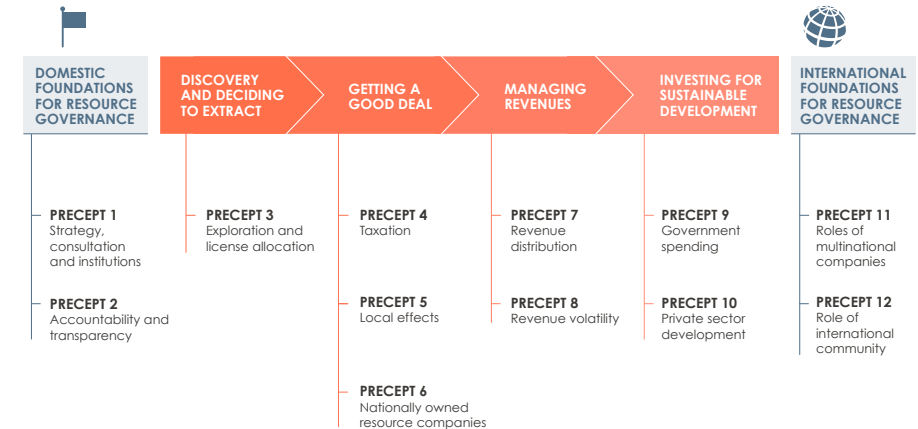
DOMESTIC FOUNDATIONS FOR RESOURCE GOVERNANCE

DISCOVERY AND DECIDING TO EXTRACT

GETTING A GOOD DEAL

MANAGING REVENUES

INVESTING FOR SUSTAINABLE DEVELOPMENT

INTERNATIONAL FOUNDATIONS FOR RESOURCE GOVERNANCE

PRECEPT 1
Strategy, consultation and institutions

PRECEPT 2
Accountability and transparency

PRECEPT 3
Exploration and license allocation

PRECEPT 4
Taxation

PRECEPT 5
Local effects

PRECEPT 6
Nationally owned resource companies

PRECEPT 7
Revenue distribution

PRECEPT 8
Revenue volatility

PRECEPT 9
Government spending

PRECEPT 10
Private sector development

PRECEPT 11
Roles of multinational companies

PRECEPT 12
Role of international community